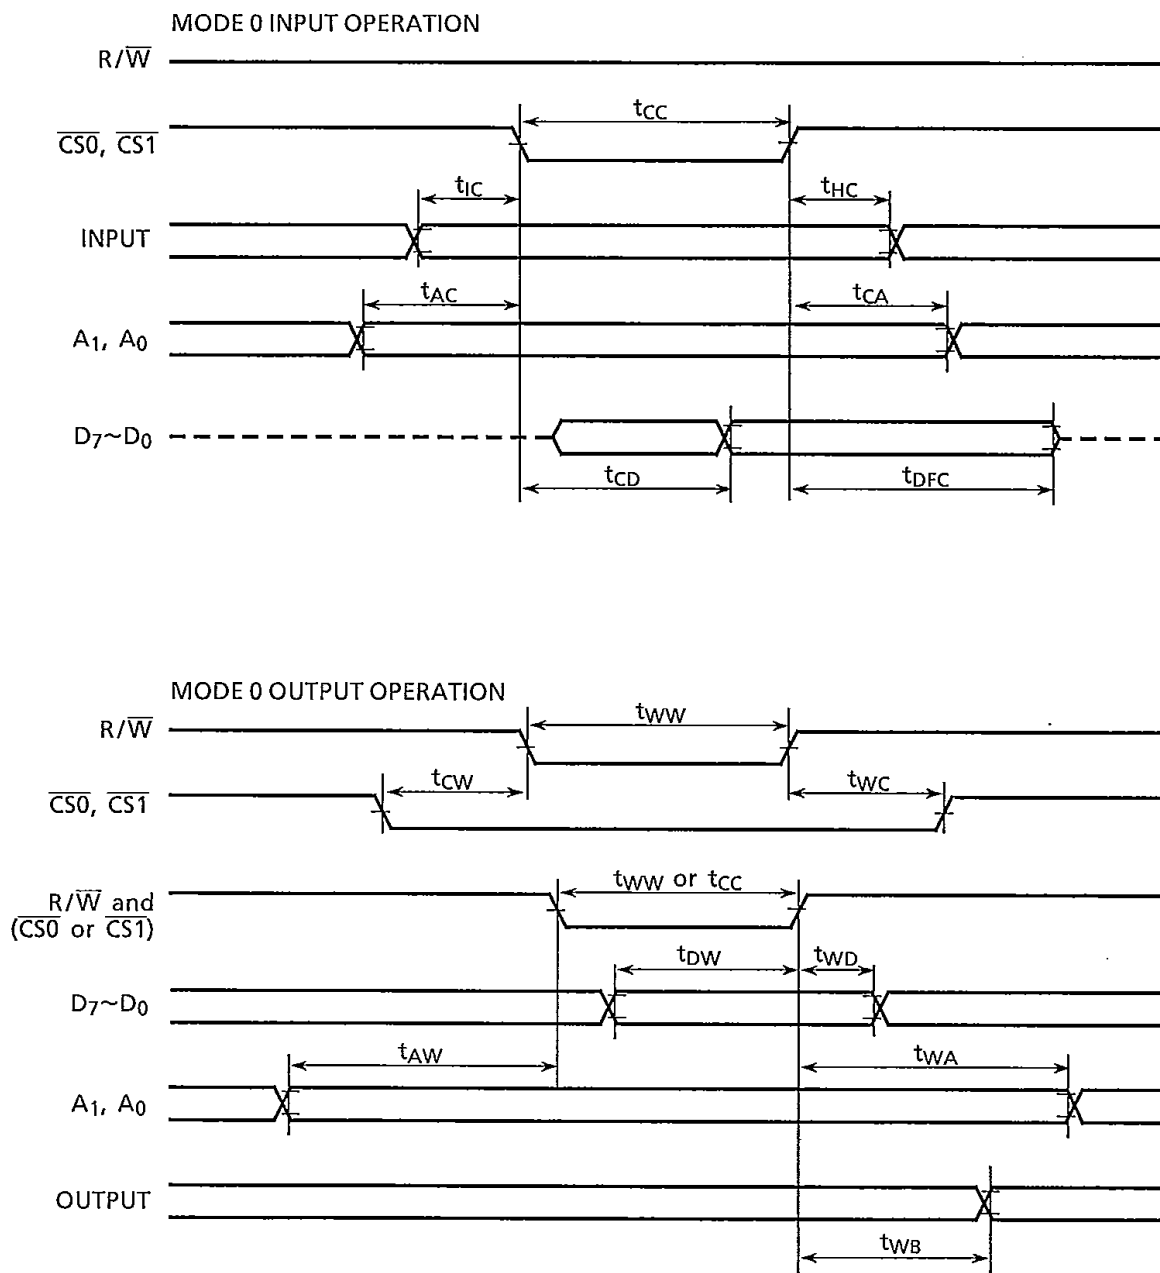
MODE 0 INPUT OPERATION

$R/\overline{W}$

$\overline{CS0}$, $\overline{CS1}$

$t_{CC}$

$t_{IC}$

$t_{HC}$

INPUT

$t_{AC}$

$t_{CA}$

$A_1$, $A_0$

$D_7$~$D_0$

$t_{CD}$

$t_{DFC}$

MODE 0 OUTPUT OPERATION

$R/\overline{W}$

$t_{WW}$

$\overline{CS0}$, $\overline{CS1}$

$t_{CW}$

$t_{WC}$

$R/\overline{W}$ and ($\overline{CS0}$ or $\overline{CS1}$)

$t_{WW}$ or $t_{CC}$

$t_{DW}$

$t_{WD}$

$D_7$~$D_0$

$t_{AW}$

$t_{WA}$

$A_1$, $A_0$

OUTPUT

$t_{WB}$